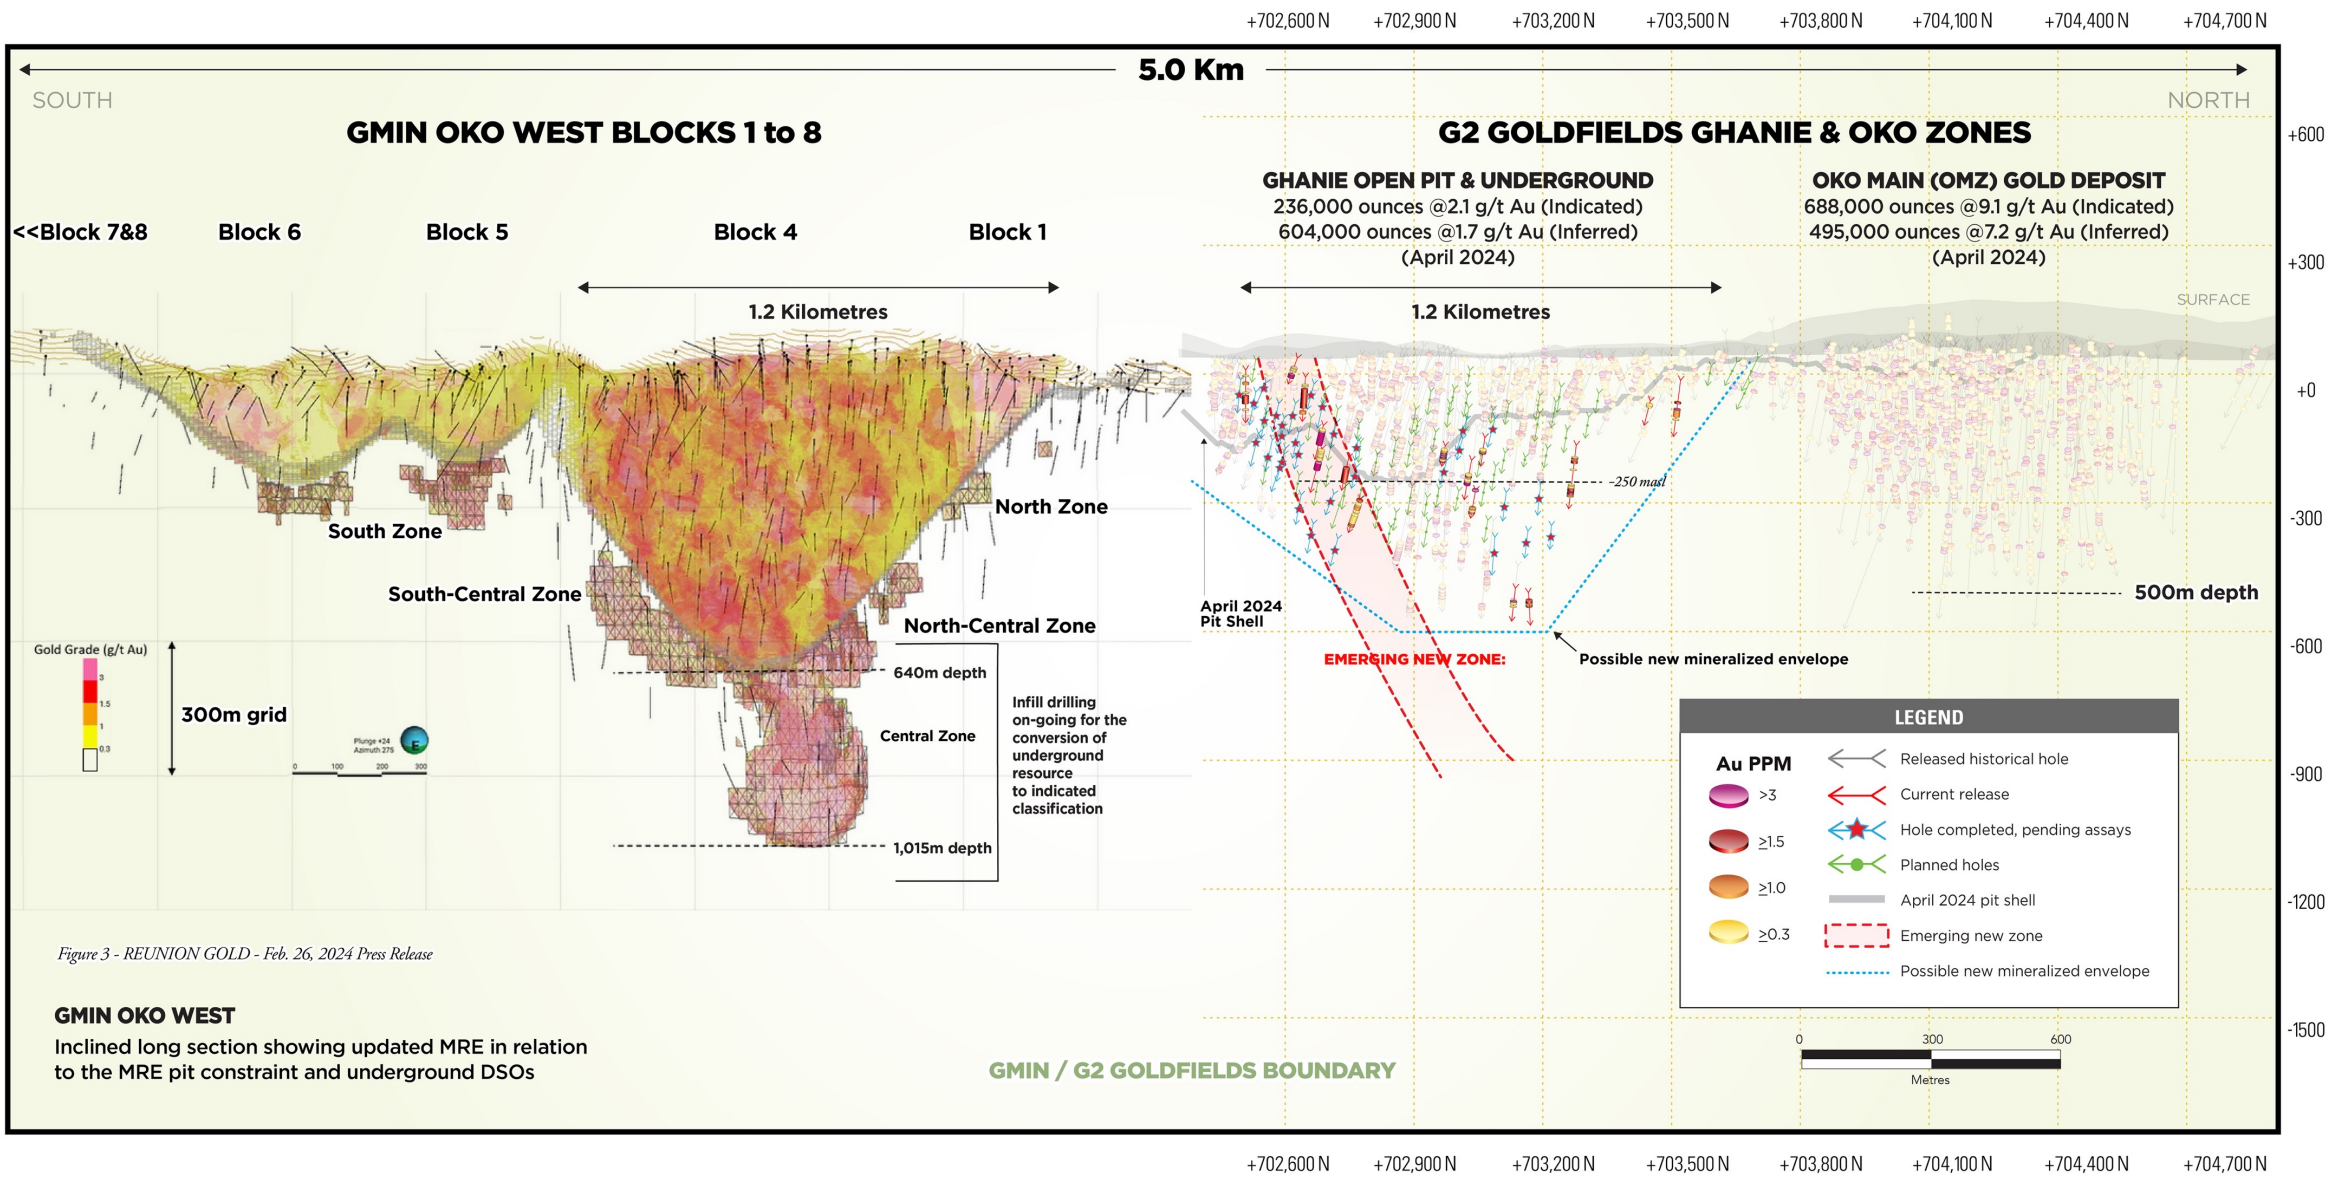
+702,600 N +702,900 N +703,200 N +703,500 N +703,800 N +704,100 N +704,400 N +704,700 N

5.0 Km

SOUTH

NORTH

GMIN OKO WEST BLOCKS 1 to 8

G2 GOLDFIELDS GHANIE & OKO ZONES

GHANIE OPEN PIT & UNDERGROUND
236,000 ounces @2.1 g/t Au (Indicated)
604,000 ounces @1.7 g/t Au (Inferred)
(April 2024)

OKO MAIN (OMZ) GOLD DEPOSIT
688,000 ounces @9.1 g/t Au (Indicated)
495,000 ounces @7.2 g/t Au (Inferred)
(April 2024)

+600

+300

+0

-300

-600

-900

-1200

-1500

<<Block 7&8 Block 6 Block 5 Block 4 Block 1

1.2 Kilometres

1.2 Kilometres

SURFACE

-250 masl

North Zone

South Zone

South-Central Zone

North-Central Zone

April 2024
Pit Shell

500m depth

EMERGING NEW ZONE:

Possible new mineralized envelope

Gold Grade (g/t Au)
3
1.5
1
0.3

300m grid

Plunge +24
Azimuth 275

0 100 200 300

640m depth

Central Zone

Infill drilling on-going for the conversion of underground resource to indicated classification

1,015m depth

LEGEND

Au PPM
>3
≥1.5
≥1.0
≥0.3

Released historical hole
Current release
Hole completed, pending assays
Planned holes
April 2024 pit shell
Emerging new zone
Possible new mineralized envelope

0 300 600
Metres

Figure 3 - REUNION GOLD - Feb. 26, 2024 Press Release

GMIN OKO WEST
Inclined long section showing updated MRE in relation to the MRE pit constraint and underground DSOs

GMIN / G2 GOLDFIELDS BOUNDARY

+702,600 N +702,900 N +703,200 N +703,500 N +703,800 N +704,100 N +704,400 N +704,700 N